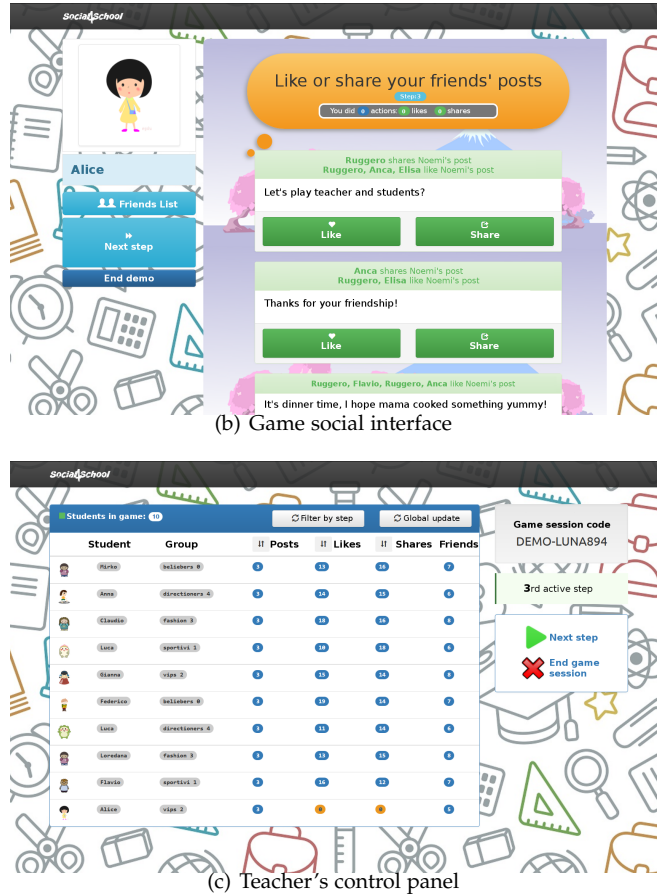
Social4School

Alice

Friends List

Next step

End demo

Like or share your friends' posts

Step 3

You did 0 actions: 0 likes 0 shares

Ruggero shares Noemi's post
Ruggero, Anca, Elisa like Noemi's post

Let's play teacher and students?

Like

Share

Anca shares Noemi's post
Ruggero, Elisa like Noemi's post

Thanks for your friendship!

Like

Share

Ruggero, Flavio, Ruggero, Anca like Noemi's post

It's dinner time, I hope mama cooked something yummy!

(b) Game social interface

Social4School

Students in game: 10

Filter by step

Global update

| | Student | Group | Posts | Likes | Shares | Friends |
|---|---|---|---|---|---|---|
| | Mirko | beliebers 0 | 3 | 13 | 16 | 7 |
| | Anna | directioners 4 | 3 | 14 | 15 | 6 |
| | Claudio | fashion 3 | 3 | 18 | 16 | 6 |
| | Luca | sportivi 1 | 3 | 10 | 18 | 6 |
| | Gianna | vips 2 | 3 | 15 | 14 | 8 |
| | Federico | beliebers 0 | 3 | 19 | 14 | 7 |
| | Luca | directioners 4 | 3 | 11 | 14 | 6 |
| | Loredana | fashion 3 | 3 | 13 | 15 | 8 |
| | Flavio | sportivi 1 | 3 | 16 | 12 | 7 |
| | Alice | vips 2 | 3 | 0 | 0 | 5 |

Game session code

DEMO-LUNA894

3rd active step

Next step

End game session

(c) Teacher's control panel